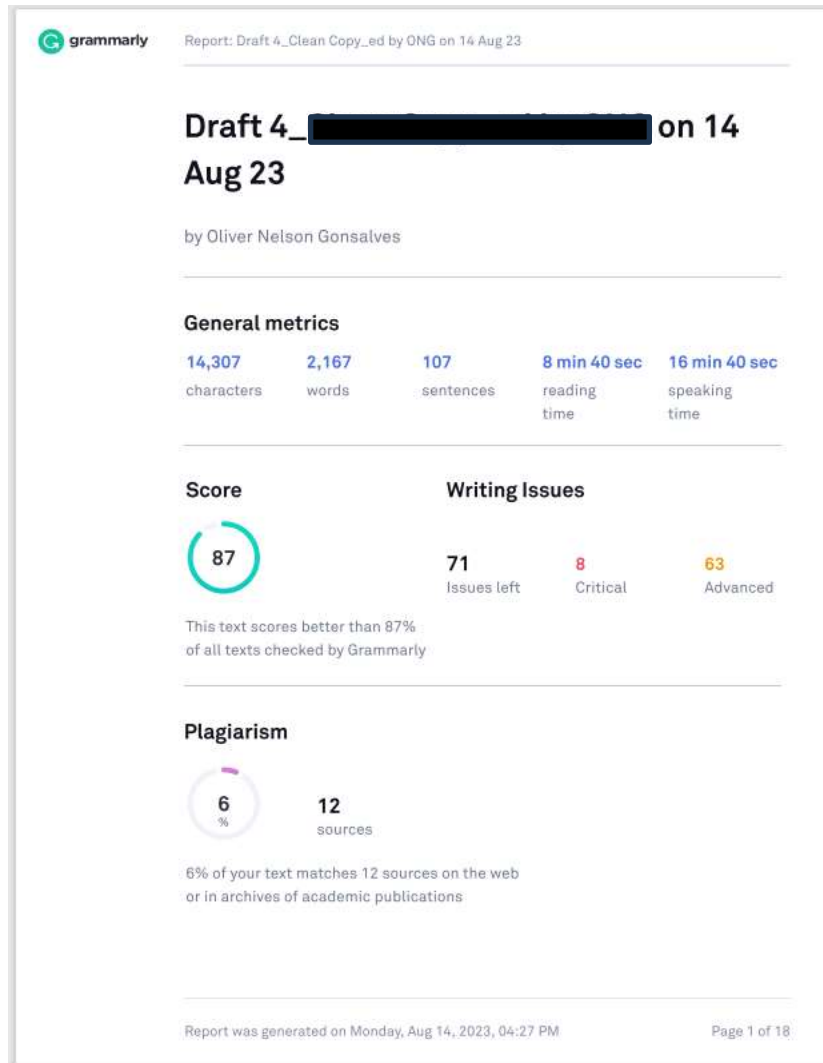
grammarly

Report: Draft 4_Clean Copy_ed by ONG on 14 Aug 23

Draft 4_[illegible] on 14 Aug 23

by Oliver Nelson Gonsalves

General metrics

| 14,307 | 2,167 | 107 | 8 min 40 sec | 16 min 40 sec |
|---|---|---|---|---|
| characters | words | sentences | reading time | speaking time |

Score

87

This text scores better than 87% of all texts checked by Grammarly

Writing Issues

| 71 | 8 | 63 |
|---|---|---|
| Issues left | Critical | Advanced |

Plagiarism

6 %

12 sources

6% of your text matches 12 sources on the web or in archives of academic publications

Report was generated on Monday, Aug 14, 2023, 04:27 PM

Page 1 of 18